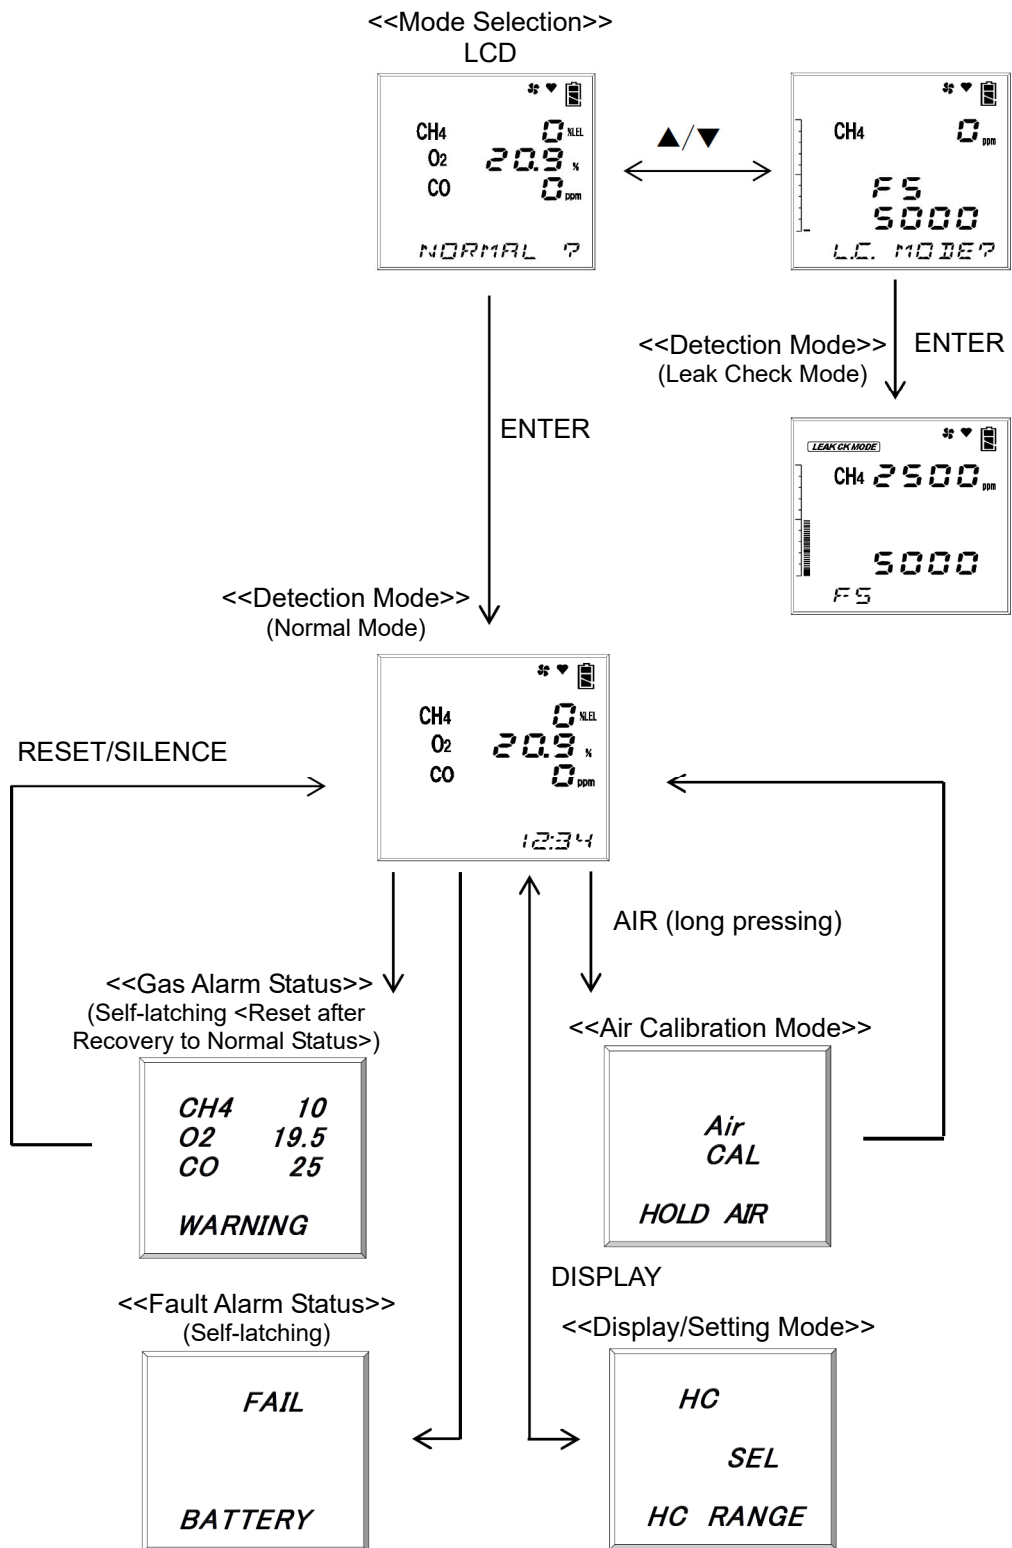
<<Mode Selection>>
LCD

CH4 0 %LEL
O2 20.9 %
CO 0 ppm
NORMAL ?

▲/▼

CH4 0 ppm
FS
5000
L.C. MODE?

<<Detection Mode>>
(Leak Check Mode)

ENTER

LEAK CK MODE
CH4 2500 ppm
5000
FS

ENTER

<<Detection Mode>>
(Normal Mode)

RESET/SILENCE

CH4 0 %LEL
O2 20.9 %
CO 0 ppm
12:34

AIR (long pressing)

<<Gas Alarm Status>>
(Self-latching <Reset after Recovery to Normal Status>)

CH4 10
O2 19.5
CO 25
WARNING

<<Air Calibration Mode>>

Air
CAL
HOLD AIR

DISPLAY

<<Fault Alarm Status>>
(Self-latching)

FAIL
BATTERY

<<Display/Setting Mode>>

HC
SEL
HC RANGE